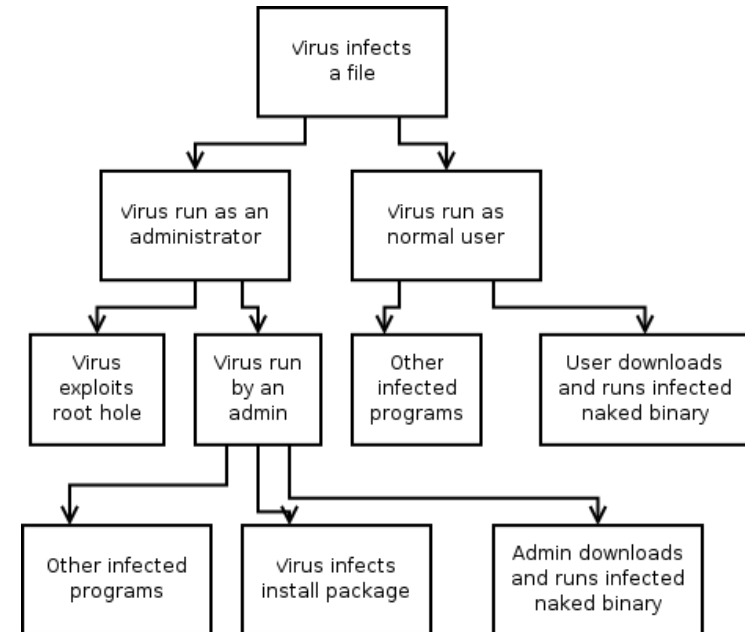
Virus infects a file

Virus run as an administrator

Virus run as normal user

Virus exploits root hole

Virus run by an admin

Other infected programs

User downloads and runs infected naked binary

Other infected programs

Virus infects install package

Admin downloads and runs infected naked binary